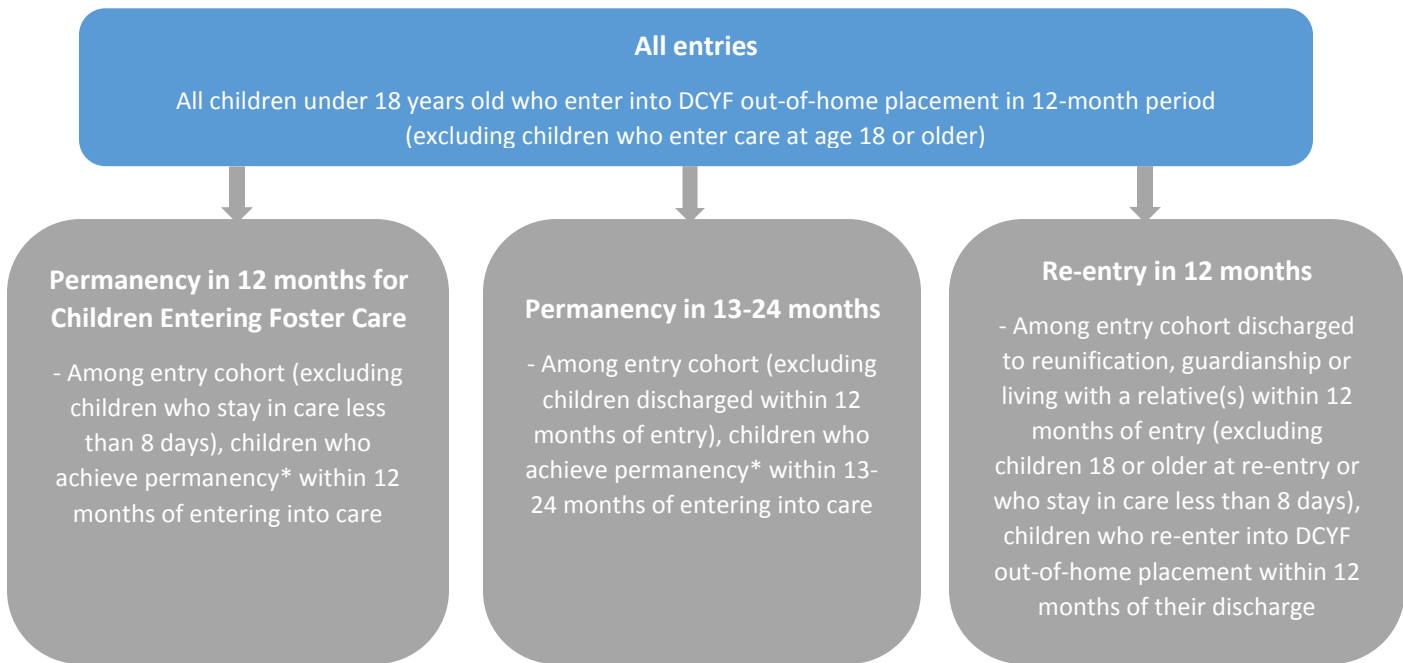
All entries

All children under 18 years old who enter into DCYF out-of-home placement in 12-month period (excluding children who enter care at age 18 or older)

Permanency in 12 months for Children Entering Foster Care

- Among entry cohort (excluding children who stay in care less than 8 days), children who achieve permanency* within 12 months of entering into care

Permanency in 13-24 months

- Among entry cohort (excluding children discharged within 12 months of entry), children who achieve permanency* within 13-24 months of entering into care

Re-entry in 12 months

- Among entry cohort discharged to reunification, guardianship or living with a relative(s) within 12 months of entry (excluding children 18 or older at re-entry or who stay in care less than 8 days), children who re-enter into DCYF out-of-home placement within 12 months of their discharge